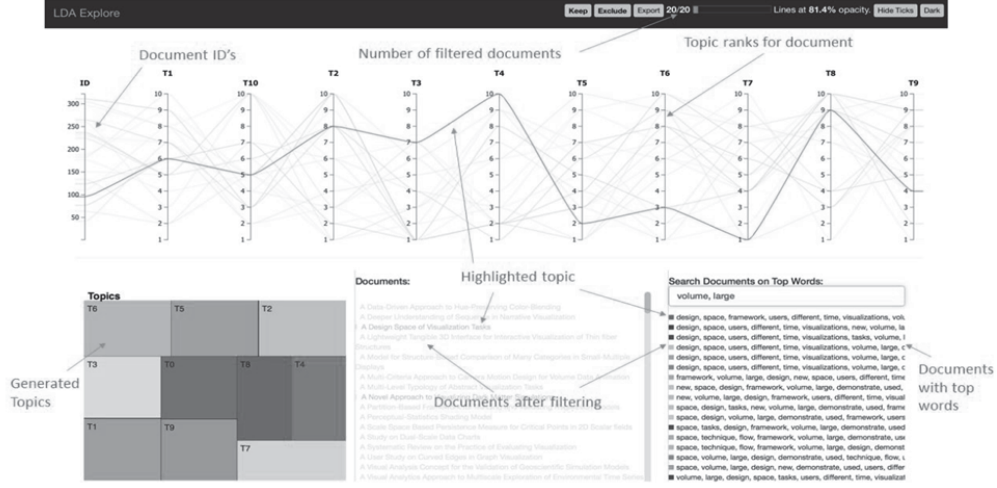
LDA Explore

Keep Exclude Export 20/20 Lines at 81.4% opacity. Hide Ticks Dark

Document ID's

Number of filtered documents

Topic ranks for document

ID T1 T10 T2 T3 T4 T5 T6 T7 T8 T9

300 250 200 150 100 50

10 9 8 7 6 5 4 3 2 1

Highlighted topic

Topics

T6 T5 T2
T3 T0 T8 T4
T1 T9 T7

Generated Topics

Documents:

A Data Driven Approach to Hue-Preserving Color-Blending
A Deeper Understanding of Sequence in Narrative Visualization
A Design Space of Visualization Tasks
A Lightweight Tangible 3D Interface for Interactive Visualization of Thin Fiber Structures
A Model for Structure-based Comparison of Many Categories in Small-Multiple Displays
A Multi-Criteria Approach to Camera Motion Design for Volume Data Animation
A Multi-Level Typology of Abstract Visualization Tasks
A Novel Approach to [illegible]
A Partition-Based Framework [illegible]
A Perceptual Statistics Shading Model
A Scale Space Based Persistence Measure for Critical Points in 2D Scalar fields
A Study on Dual-Scale Data Charts
A Systematic Review on the Practice of Evaluating Visualization
A User Study on Curved Edges in Graph Visualization
A Visual Analysis Concept for the Validation of Geoscientific Simulation Models
A Visual Analytics Approach to Multiscale Exploration of Environmental Time Series

Documents after filtering

Search Documents on Top Words:

volume, large

design, space, framework, users, different, time, visualizations, volu
design, space, users, different, time, visualizations, new, volume, la
design, space, users, different, time, visualizations, tasks, volume, l
design, space, users, different, time, visualizations, volume, large, c
design, space, users, different, time, visualizations, volume, large, c
design, space, users, different, time, visualizations, volume, large, c
framework, volume, large, design, new, space, users, different, time
new, space, design, framework, volume, large, demonstrate, used,
new, volume, large, design, framework, users, different, time, visual
space, design, tasks, new, volume, large, demonstrate, used, frame
space, design, volume, large, demonstrate, used, framework, users
space, tasks, design, framework, volume, large, demonstrate, used
space, technique, flow, framework, volume, large, demonstrate, use
space, technique, flow, framework, volume, large, design, demonst
space, volume, large, design, demonstrate, used, technique, flow,
space, volume, large, design, new, demonstrate, used, users, differ
volume, large, design, space, tasks, users, different, time, visualizat

Documents with top words